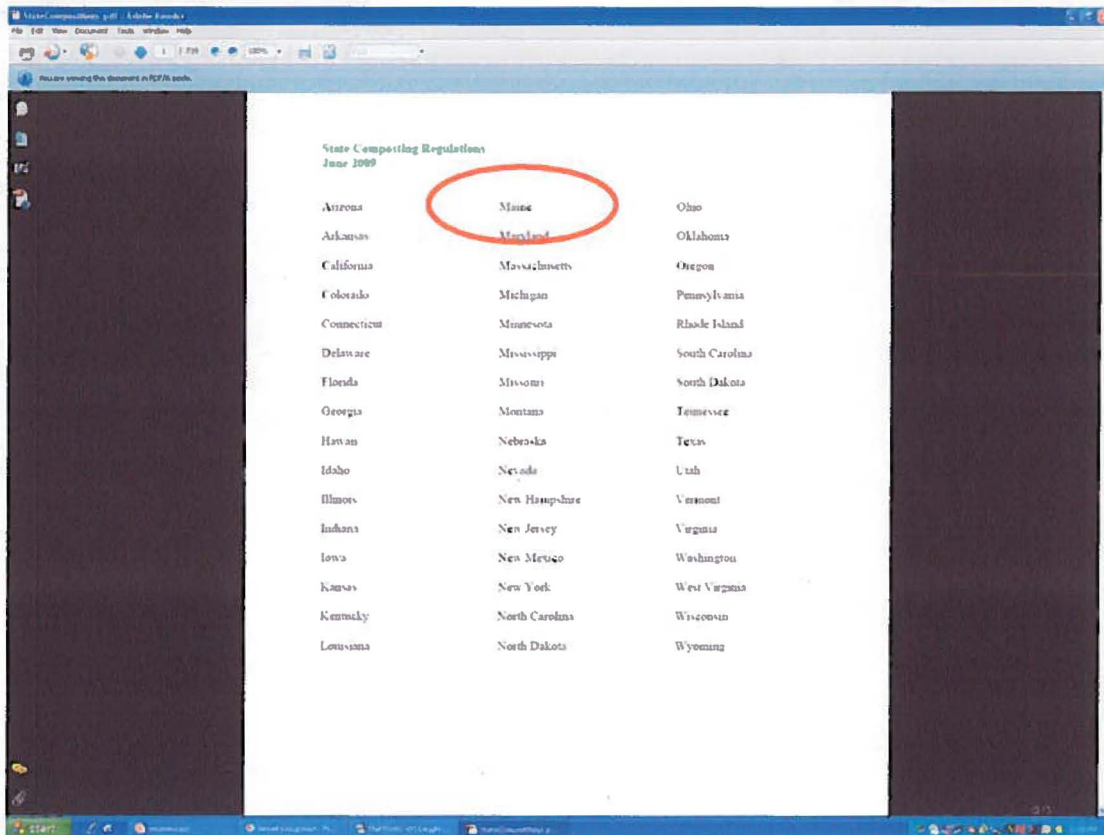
StateCompostRegs.pdf - Adobe Reader
File Edit View Document Tools Window Help
1 / 59 100%
You are viewing this document in PDF/A mode.

State Composting Regulations
June 2009

Arizona
Arkansas
California
Colorado
Connecticut
Delaware
Florida
Georgia
Hawaii
Idaho
Illinois
Indiana
Iowa
Kansas
Kentucky
Louisiana

Maine
Maryland
Massachusetts
Michigan
Minnesota
Mississippi
Missouri
Montana
Nebraska
Nevada
New Hampshire
New Jersey
New Mexico
New York
North Carolina
North Dakota

Ohio
Oklahoma
Oregon
Pennsylvania
Rhode Island
South Carolina
South Dakota
Tennessee
Texas
Utah
Vermont
Virginia
Washington
West Virginia
Wisconsin
Wyoming

start